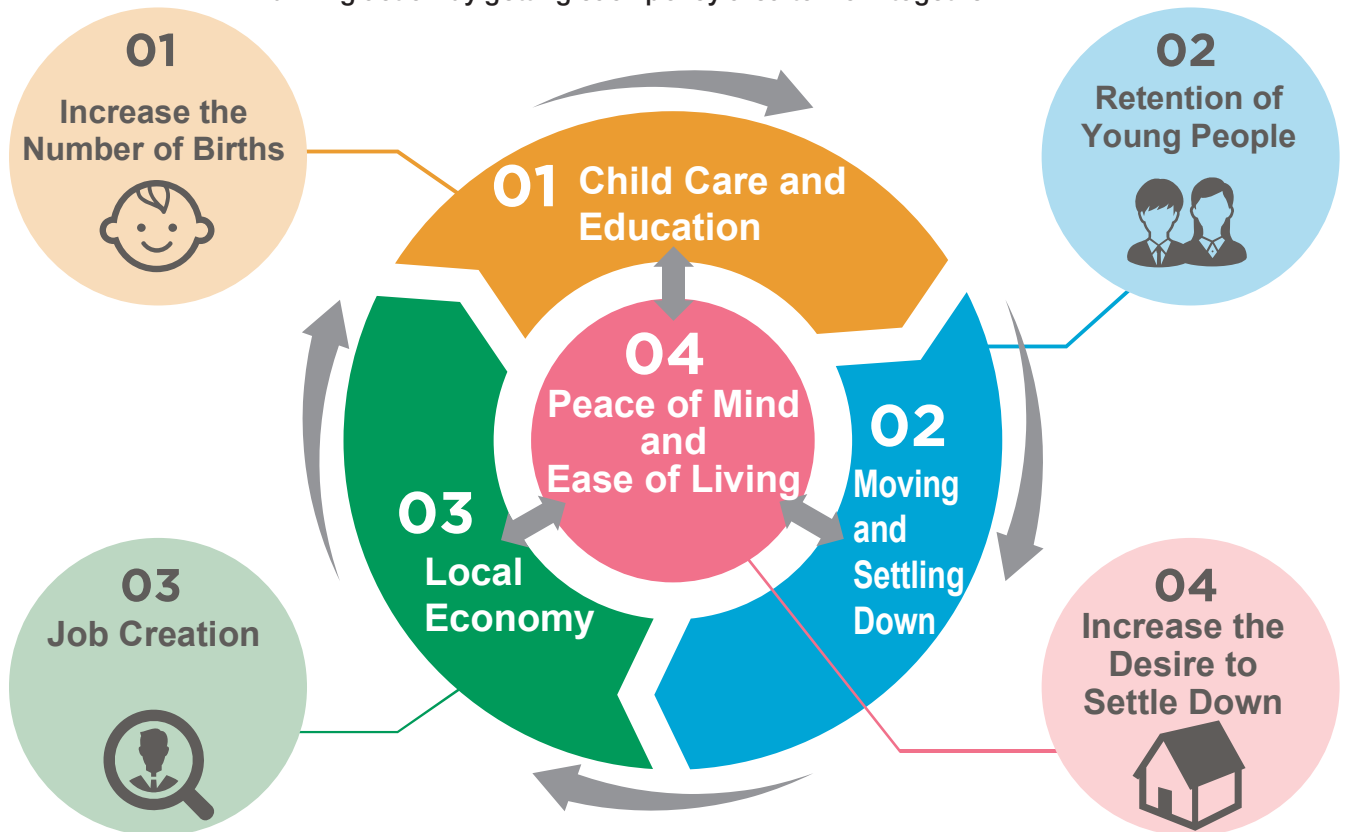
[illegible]

01
Increase the Number of Births

02
Retention of Young People

01 Child Care and Education

04
Peace of Mind and Ease of Living

02
Moving and Settling Down

03
Local Economy

03
Job Creation

04
Increase the Desire to Settle Down